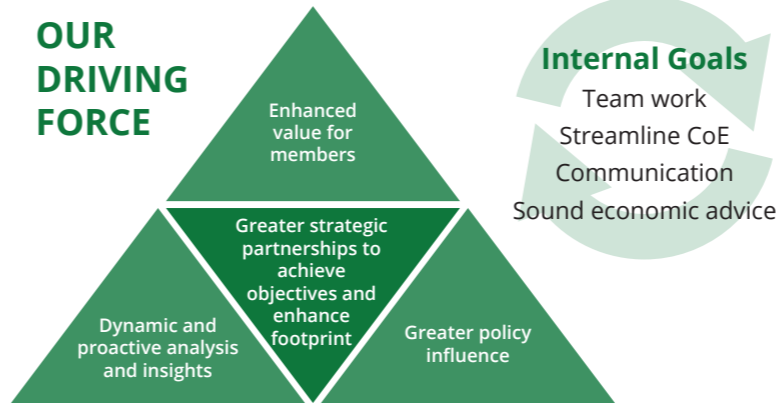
OUR DRIVING FORCE

Enhanced value for members

Greater strategic partnerships to achieve objectives and enhance footprint

Dynamic and proactive analysis and insights

Greater policy influence

Internal Goals
Team work
Streamline CoE
Communication
Sound economic advice